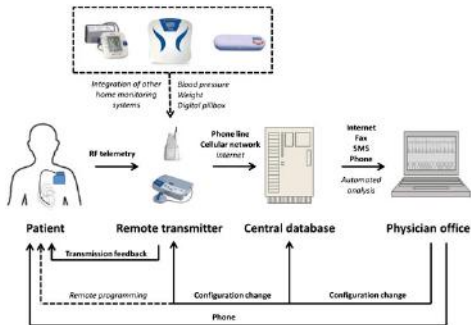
Integration of other home monitoring systems

Blood pressure
Weight
Digital pillbox

RF telemetry

Phone line
Cellular network
Internet

Internet
Fax
SMS
Phone

Automated analysis

Patient

Remote transmitter

Central database

Physician office

Transmission feedback

Remote programming

Configuration change

Configuration change

Phone